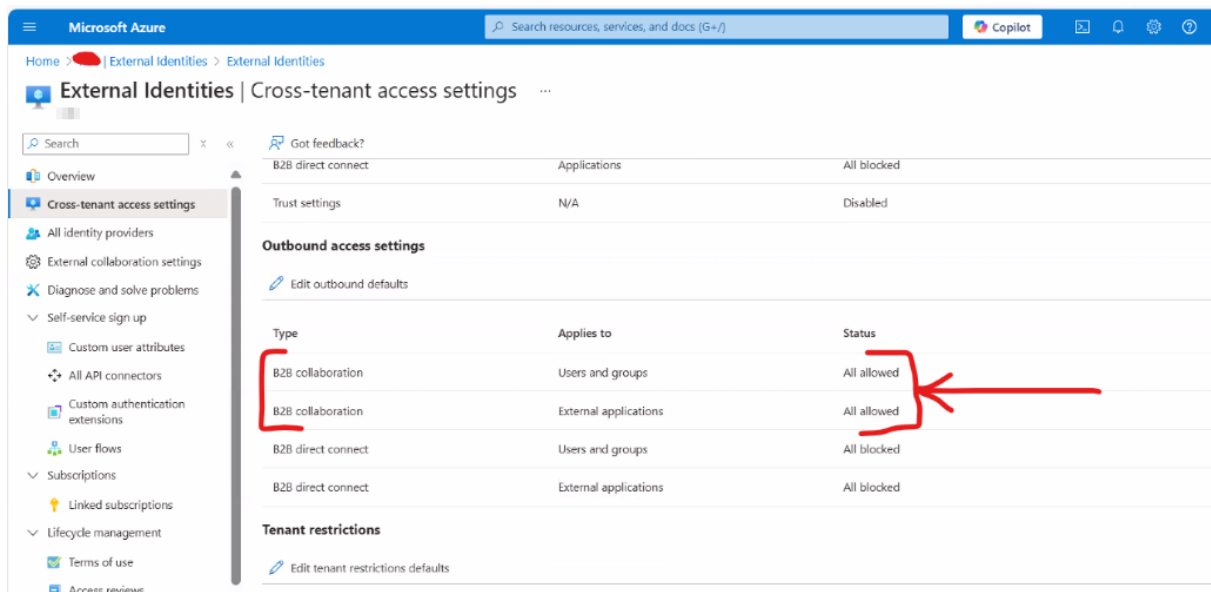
Microsoft Azure

Search resources, services, and docs (G+/)

Copilot

Home > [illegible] | External Identities > External Identities

External Identities | Cross-tenant access settings ...

Search

Overview
Cross-tenant access settings
All identity providers
External collaboration settings
Diagnose and solve problems
Self-service sign up
Custom user attributes
All API connectors
Custom authentication extensions
User flows
Subscriptions
Linked subscriptions
Lifecycle management
Terms of use
Access reviews

Got feedback?

| B2B direct connect | Applications | All blocked |
|---|---|---|
| Trust settings | N/A | Disabled |

Outbound access settings

Edit outbound defaults

| Type | Applies to | Status |
|---|---|---|
| B2B collaboration | Users and groups | All allowed |
| B2B collaboration | External applications | All allowed |
| B2B direct connect | Users and groups | All blocked |
| B2B direct connect | External applications | All blocked |

Tenant restrictions

Edit tenant restrictions defaults